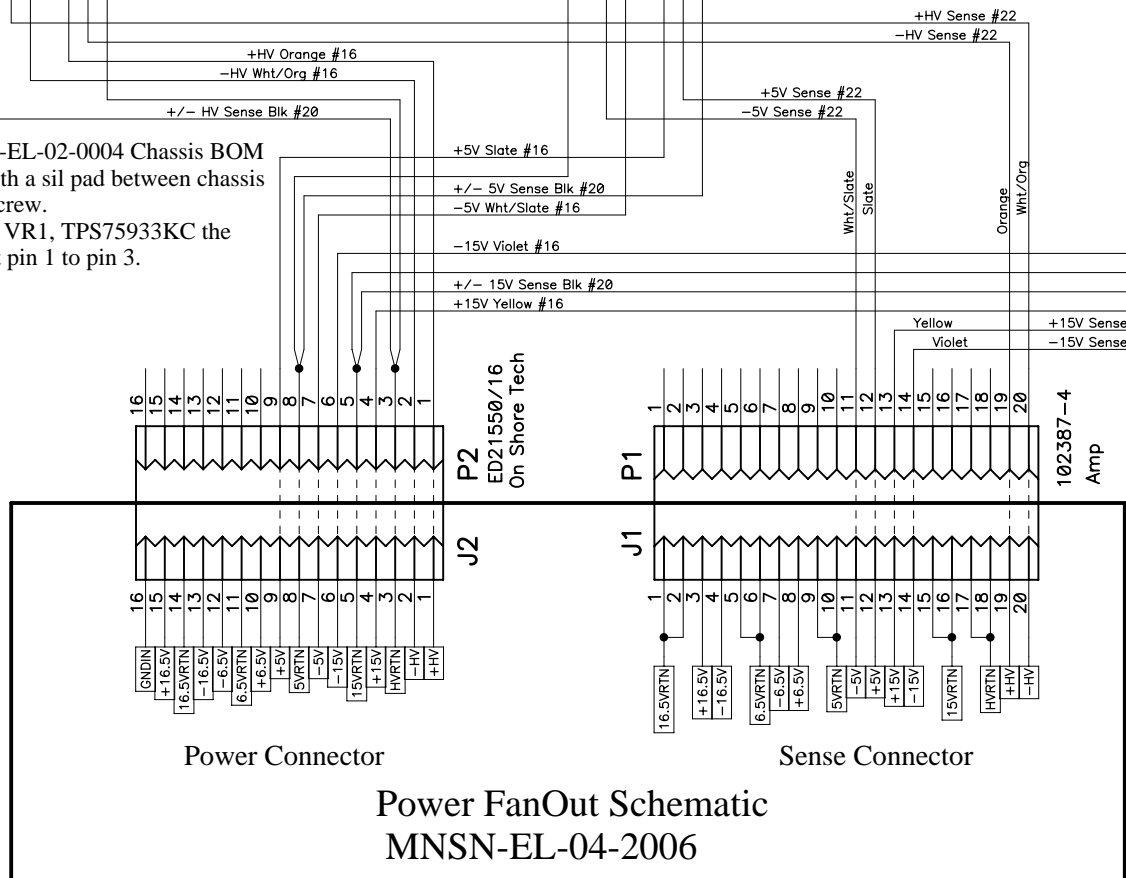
+HV Sense #22
−HV Sense #22
+HV Orange #16
−HV Wht/Org #16
+/− HV Sense Blk #20
+5V Sense #22
−5V Sense #22
-EL-02-0004 Chassis BOM
th a sil pad between chassis
crew.
VR1, TPS75933KC the
pin 1 to pin 3.
+5V Slate #16
+/− 5V Sense Blk #20
−5V Wht/Slate #16
Wht/Slate
Slate
Orange
Wht/Org
−15V Violet #16
+/− 15V Sense Blk #20
+15V Yellow #16
Yellow
Violet
+15V Sense
−15V Sense

16 15 14 13 12 11 10 9 8 7 6 5 4 3 2 1
P2
ED21550/16
On Shore Tech
J2
16 15 14 13 12 11 10 9 8 7 6 5 4 3 2 1
GNDIN +16.5V 16.5VRTN −16.5V −6.5V 6.5VRTN +6.5V +5V 5VRTN −5V −15V 15VRTN +15V HVRTN −HV +HV

1 2 3 4 5 6 7 8 9 10 11 12 13 14 15 16 17 18 19 20
P1
102387−4
Amp
J1
1 2 3 4 5 6 7 8 9 10 11 12 13 14 15 16 17 18 19 20
16.5VRTN +16.5V −16.5V 6.5VRTN −6.5V +6.5V 5VRTN −5V +5V +15V −15V 15VRTN HVRTN +HV −HV

Power Connector
Sense Connector
Power FanOut Schematic
MNSN-EL-04-2006